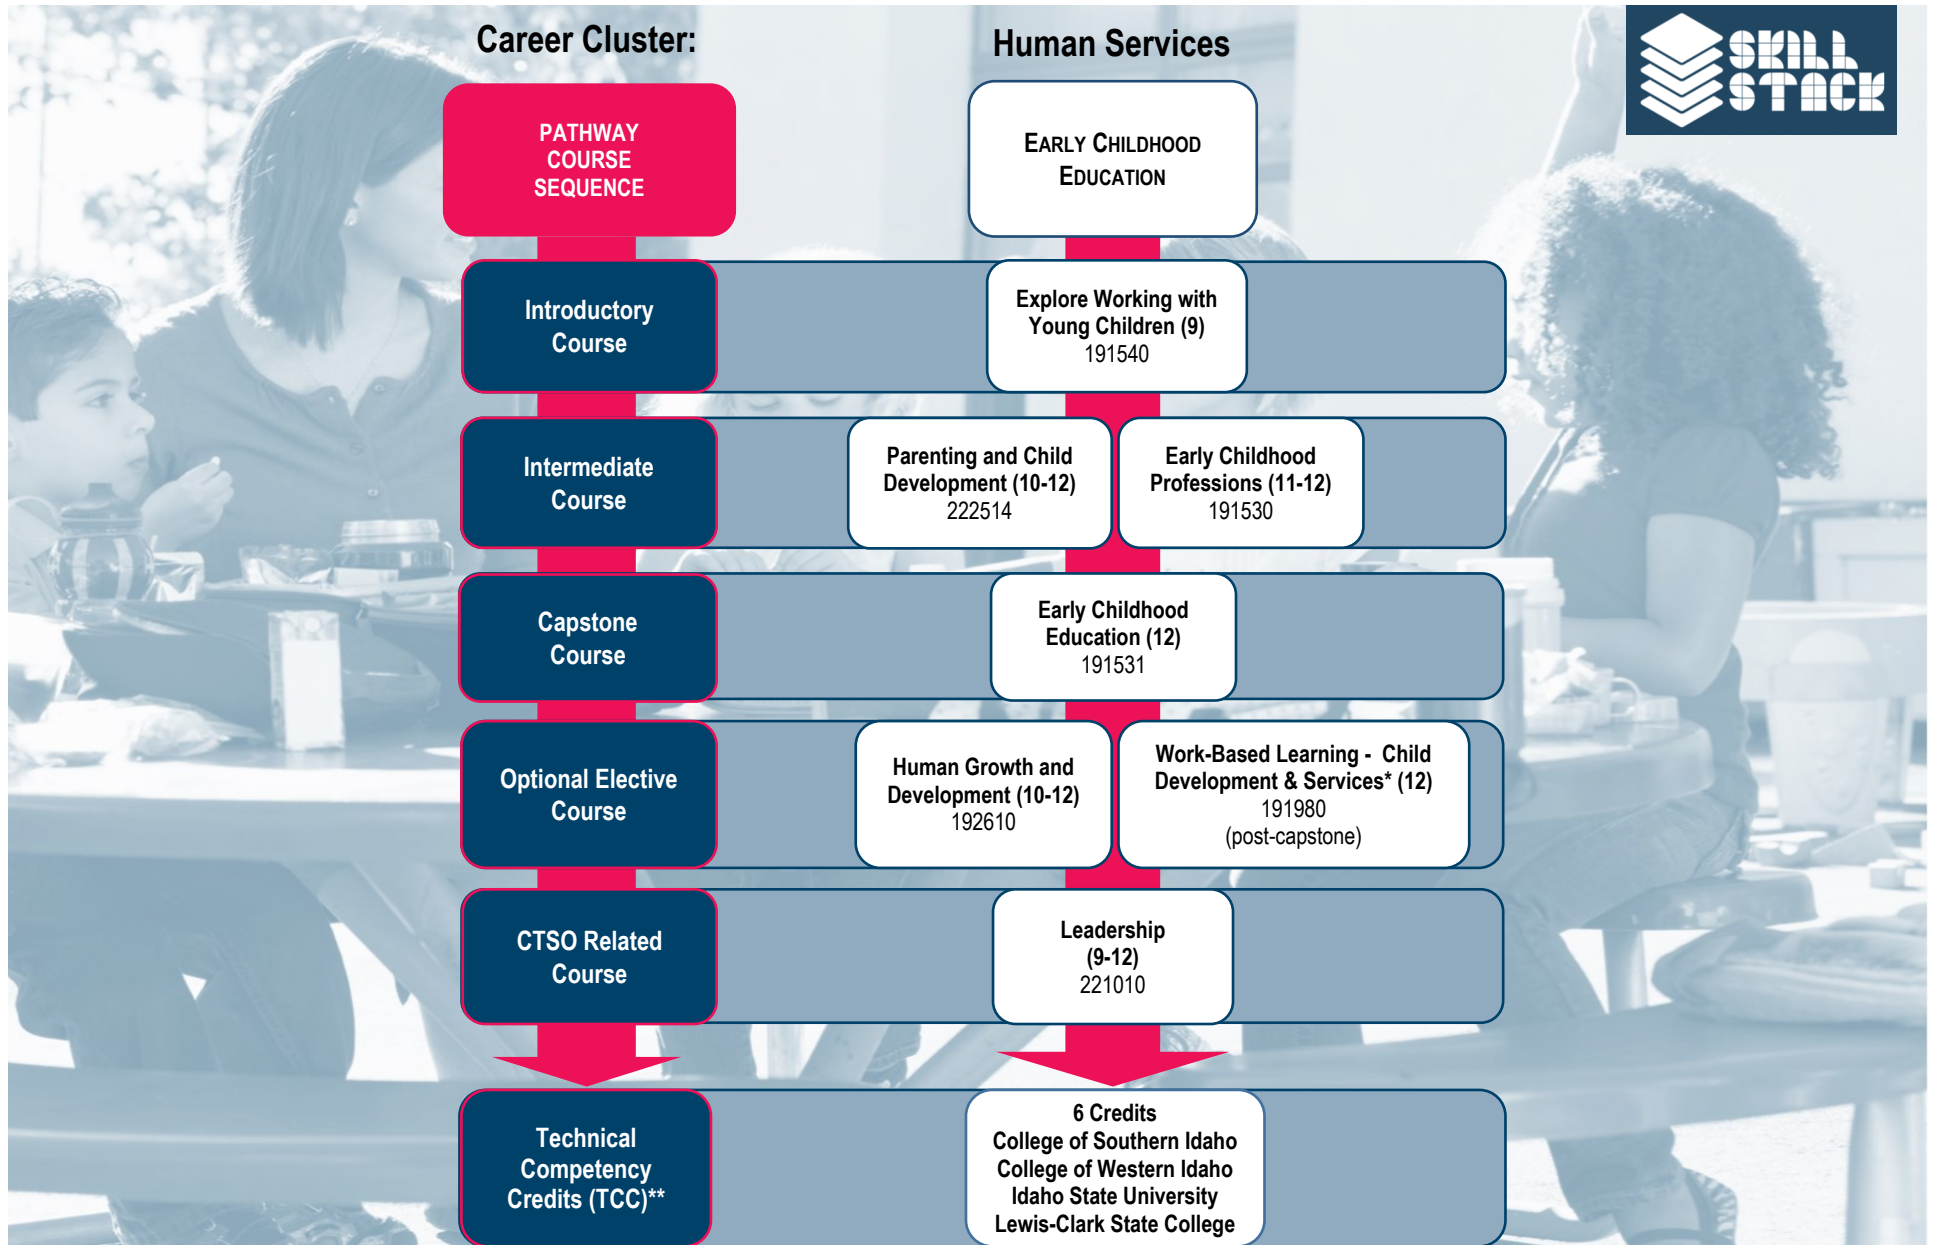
Career Cluster:

Human Services

SKILL STACK

PATHWAY COURSE SEQUENCE

EARLY CHILDHOOD EDUCATION

Introductory Course

Explore Working with Young Children (9)
191540

Intermediate Course

Parenting and Child Development (10-12)
222514

Early Childhood Professions (11-12)
191530

Capstone Course

Early Childhood Education (12)
191531

Optional Elective Course

Human Growth and Development (10-12)
192610

Work-Based Learning - Child Development & Services* (12)
191980
(post-capstone)

CTSO Related Course

Leadership (9-12)
221010

Technical Competency Credits (TCC)**

6 Credits
College of Southern Idaho
College of Western Idaho
Idaho State University
Lewis-Clark State College